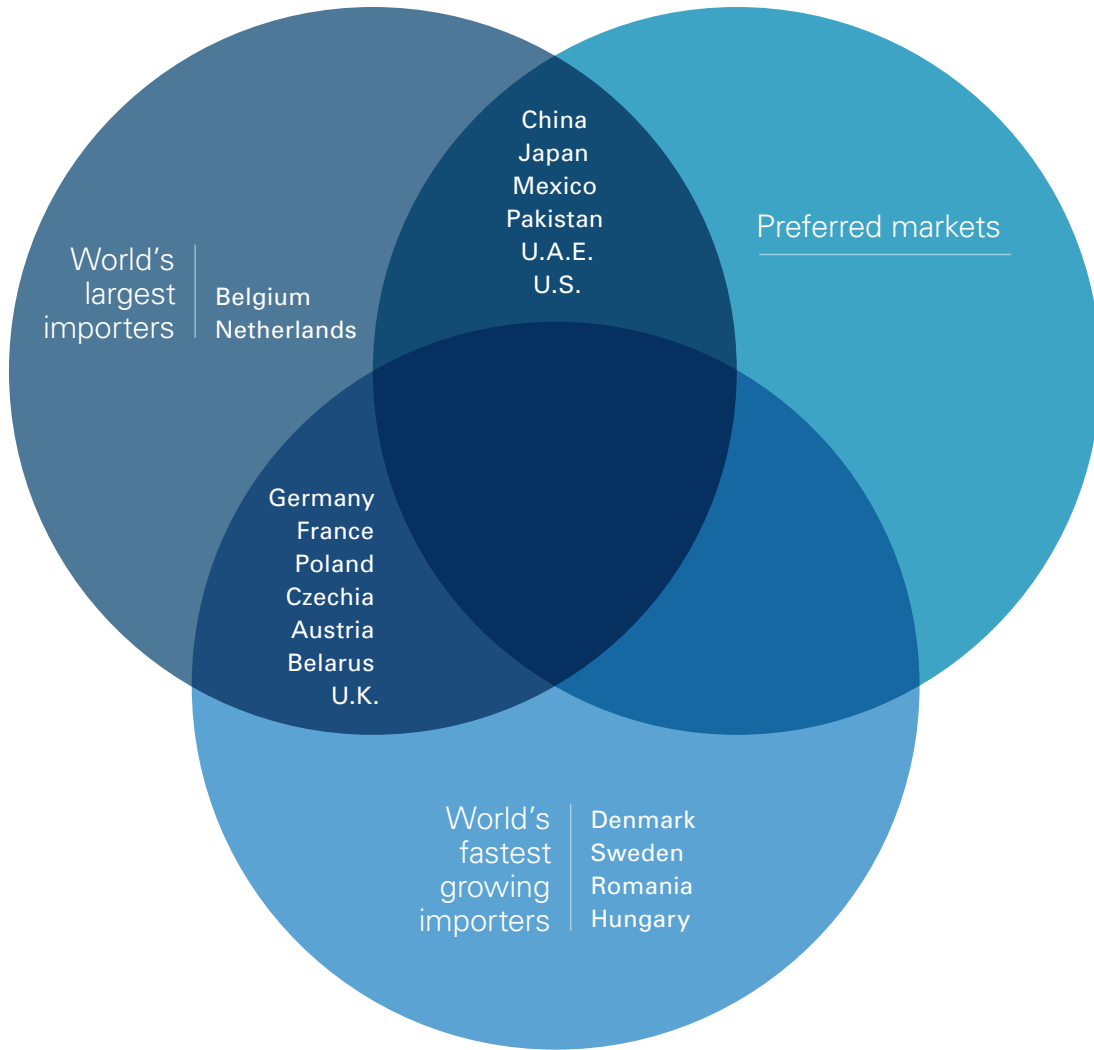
China
Japan
Mexico
Pakistan
U.A.E.
U.S.

Preferred markets

World's largest importers

Belgium
Netherlands

Germany
France
Poland
Czechia
Austria
Belarus
U.K.

World's fastest growing importers

Denmark
Sweden
Romania
Hungary